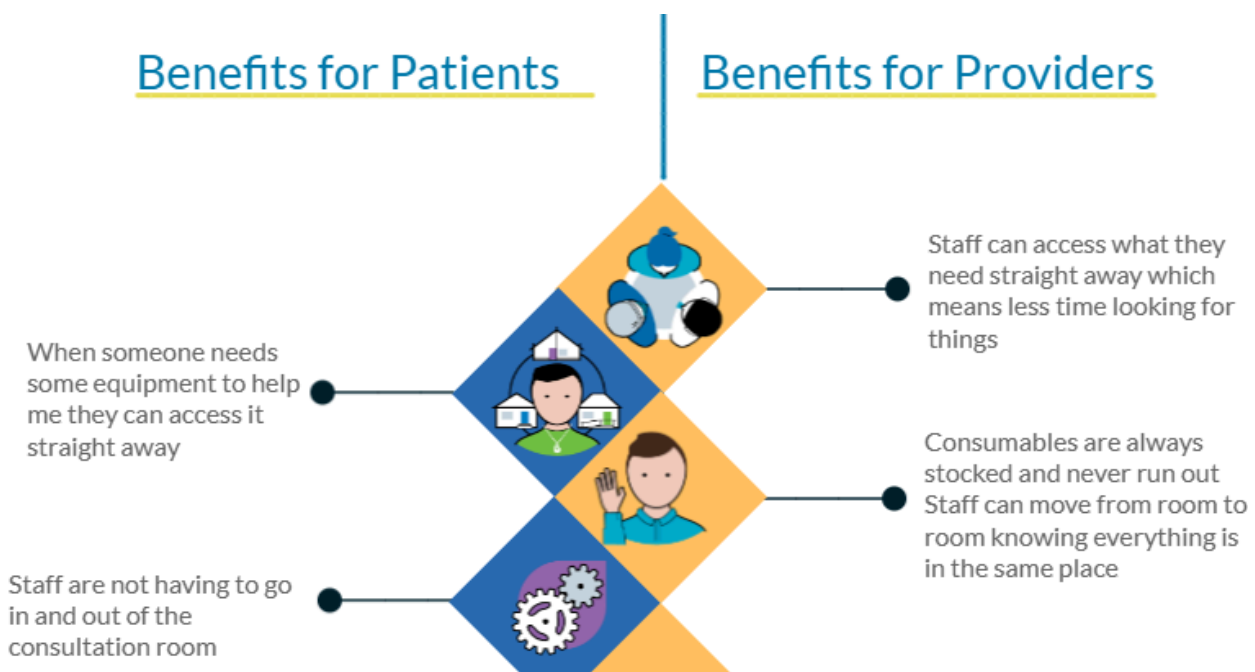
Benefits for Patients

When someone needs some equipment to help me they can access it straight away

Staff are not having to go in and out of the consultation room

Benefits for Providers

Staff can access what they need straight away which means less time looking for things

Consumables are always stocked and never run out Staff can move from room to room knowing everything is in the same place